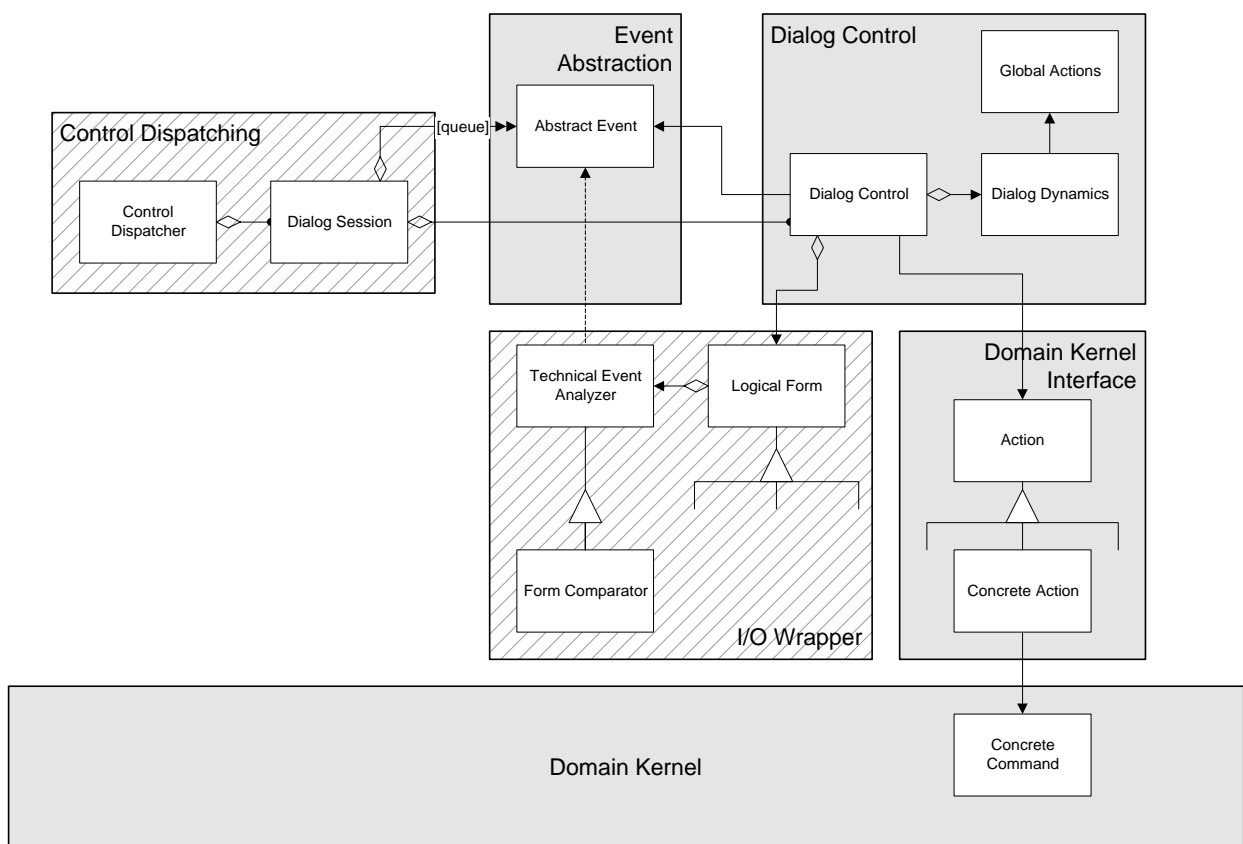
Event Abstraction

Dialog Control

Global Actions

Control Dispatching

[queue]

Abstract Event

Control Dispatcher

Dialog Session

Dialog Control

Dialog Dynamics

Technical Event Analyzer

Logical Form

Domain Kernel Interface

Action

Form Comparator

Concrete Action

I/O Wrapper

Concrete Command

Domain Kernel